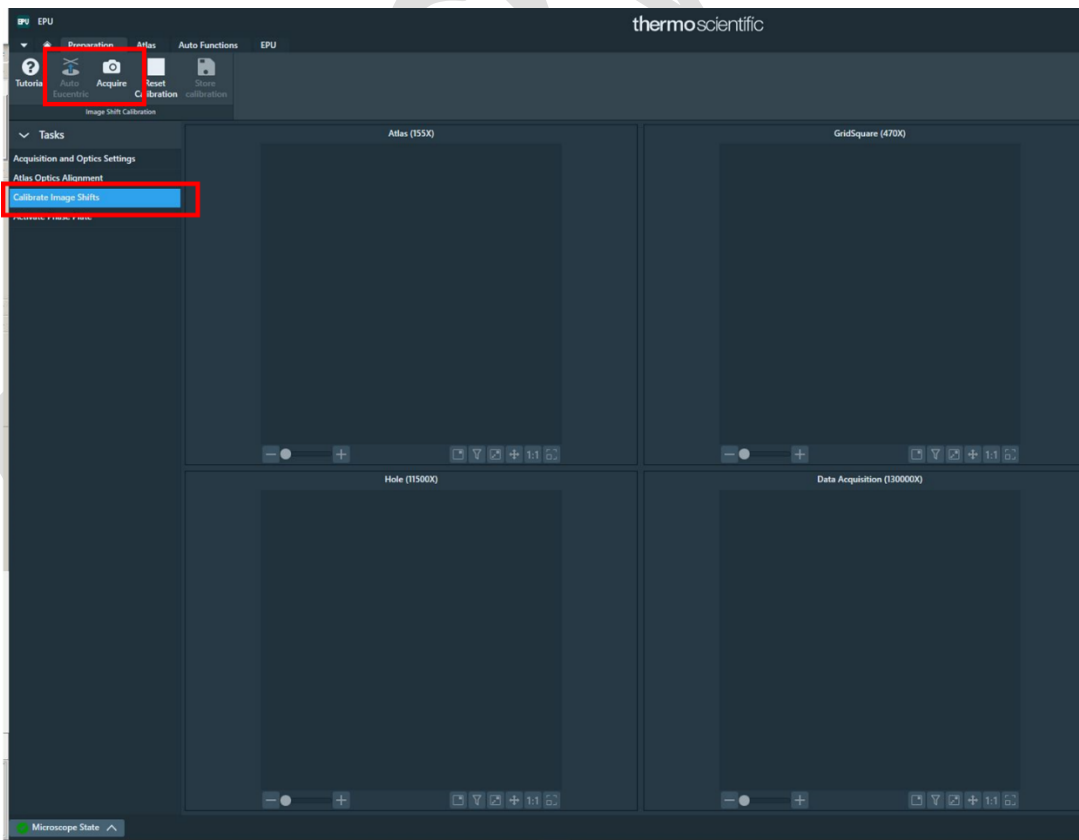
EPU EPU

thermoscientific

Preparation Atlas Auto Functions EPU

Tutorial Auto Eucentric Acquire Reset Calibration Store calibration

Image Shift Calibration

Tasks

Acquisition and Optics Settings

Atlas Optics Alignment

Calibrate Image Shifts

Activate Phase Plate

Atlas (155X)

GridSquare (470X)

1:1

1:1

Hole (11500X)

Data Acquisition (130000X)

1:1

1:1

Microscope State